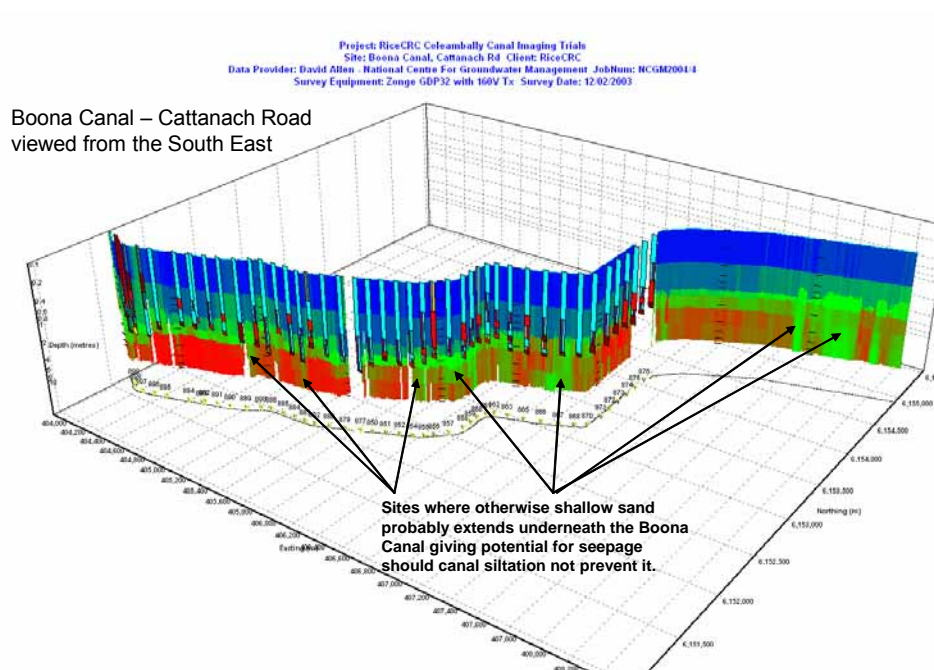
Project: RiceCRC Coleambally Canal Imaging Trials
Site: Boona Canal, Cattanach Rd Client: RiceCRC
Data Provider: David Allen - National Centre For Groundwater Management JobNum: NCGM2004/4
Survey Equipment: Zonge GDP32 with 160V Tx Survey Date: 12/02/2003

Boona Canal – Cattanach Road viewed from the South East

Depth (metres)

Easting (m)

Northing (m)

404,000
404,200
404,400
404,600
404,800
405,000
405,200
405,400
405,600
405,800
406,000
406,200
406,400
406,600
406,800
407,000
407,200
407,400
407,600
407,800

6,155,000
6,154,500
6,154,000
6,153,500
6,153,000
6,152,500
6,152,000
6,151,500

Sites where otherwise shallow sand probably extends underneath the Boona Canal giving potential for seepage should canal siltation not prevent it.